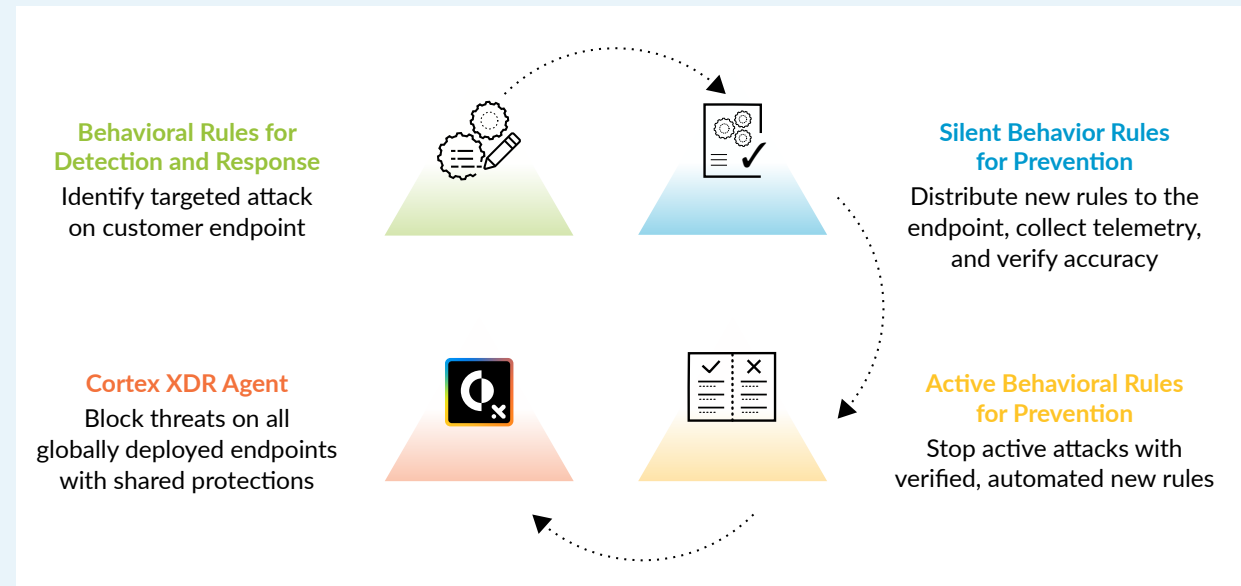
Behavioral Rules for Detection and Response
Identify targeted attack on customer endpoint

Silent Behavior Rules for Prevention
Distribute new rules to the endpoint, collect telemetry, and verify accuracy

Cortex XDR Agent
Block threats on all globally deployed endpoints with shared protections

Active Behavioral Rules for Prevention
Stop active attacks with verified, automated new rules